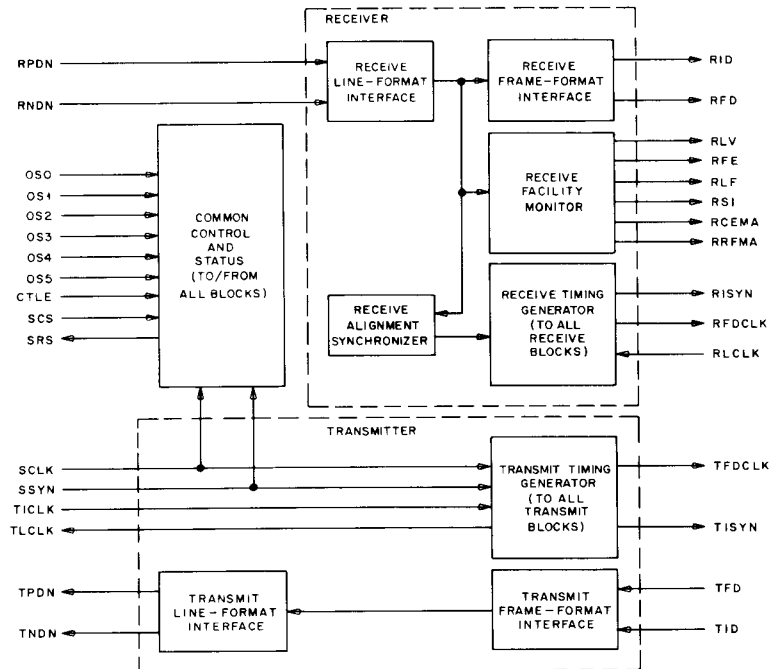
RECEIVER

RPDN

RNDN

RECEIVE LINE-FORMAT INTERFACE

RECEIVE FRAME-FORMAT INTERFACE

RID

RFD

RECEIVE FACILITY MONITOR

RLV

RFE

RLF

RSI

RCEMA

RRFMA

OS0

OS1

OS2

OS3

OS4

OS5

CTLE

SCS

SRS

COMMON CONTROL AND STATUS (TO/FROM ALL BLOCKS)

RECEIVE ALIGNMENT SYNCHRONIZER

RECEIVE TIMING GENERATOR (TO ALL RECEIVE BLOCKS)

RISYN

RFDCLK

RLCLK

TRANSMITTER

SCLK

SSYN

TICLK

TLCLK

TRANSMIT TIMING GENERATOR (TO ALL TRANSMIT BLOCKS)

TFDCLK

TISYN

TPDN

TNDN

TRANSMIT LINE-FORMAT INTERFACE

TRANSMIT FRAME-FORMAT INTERFACE

TFD

TID